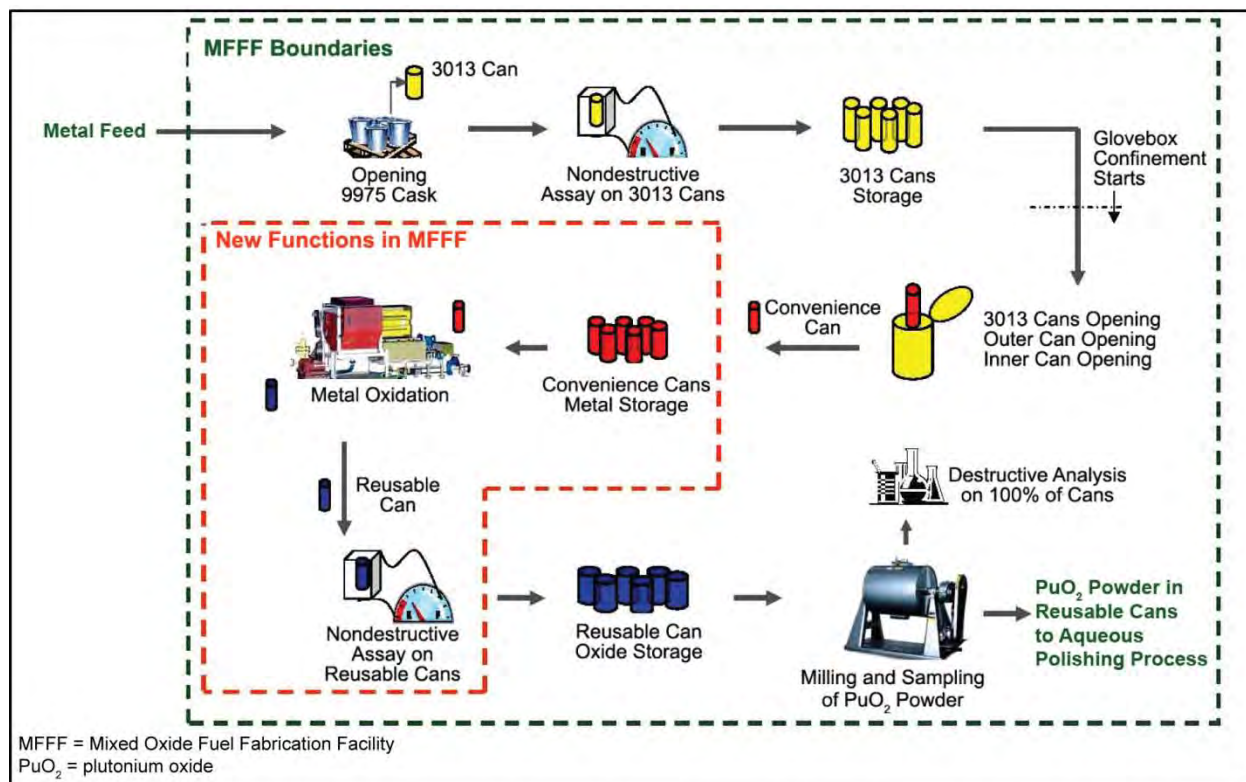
MFFF Boundaries

Metal Feed

3013 Can

Opening 9975 Cask

Nondestructive Assay on 3013 Cans

3013 Cans Storage

Glovebox Confinement Starts

New Functions in MFFF

Convenience Can

3013 Cans Opening
Outer Can Opening
Inner Can Opening

Metal Oxidation

Convenience Cans Metal Storage

Reusable Can

Destructive Analysis on 100% of Cans

Nondestructive Assay on Reusable Cans

Reusable Can Oxide Storage

Milling and Sampling of $PuO_2$ Powder

$PuO_2$ Powder in Reusable Cans to Aqueous Polishing Process

MFFF = Mixed Oxide Fuel Fabrication Facility
$PuO_2$ = plutonium oxide